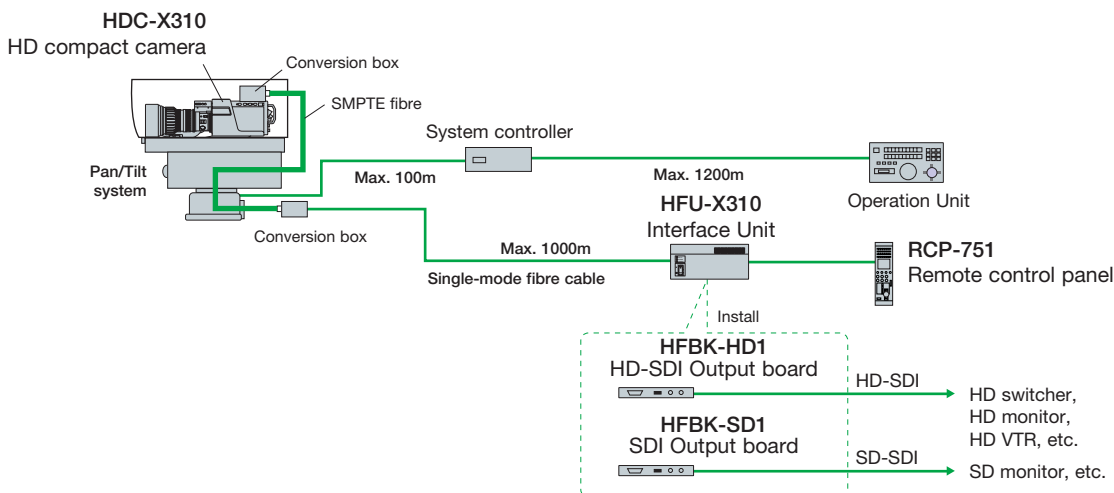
HDC-X310
HD compact camera

Conversion box

SMPTE fibre

System controller

Max. 1200m

Pan/Tilt system

Max. 100m

Operation Unit

HFU-X310
Interface Unit

Conversion box

Max. 1000m

RCP-751
Remote control panel

Single-mode fibre cable

Install

HFBK-HD1
HD-SDI Output board

HD-SDI

HD switcher, HD monitor, HD VTR, etc.

HFBK-SD1
SDI Output board

SD-SDI

SD monitor, etc.